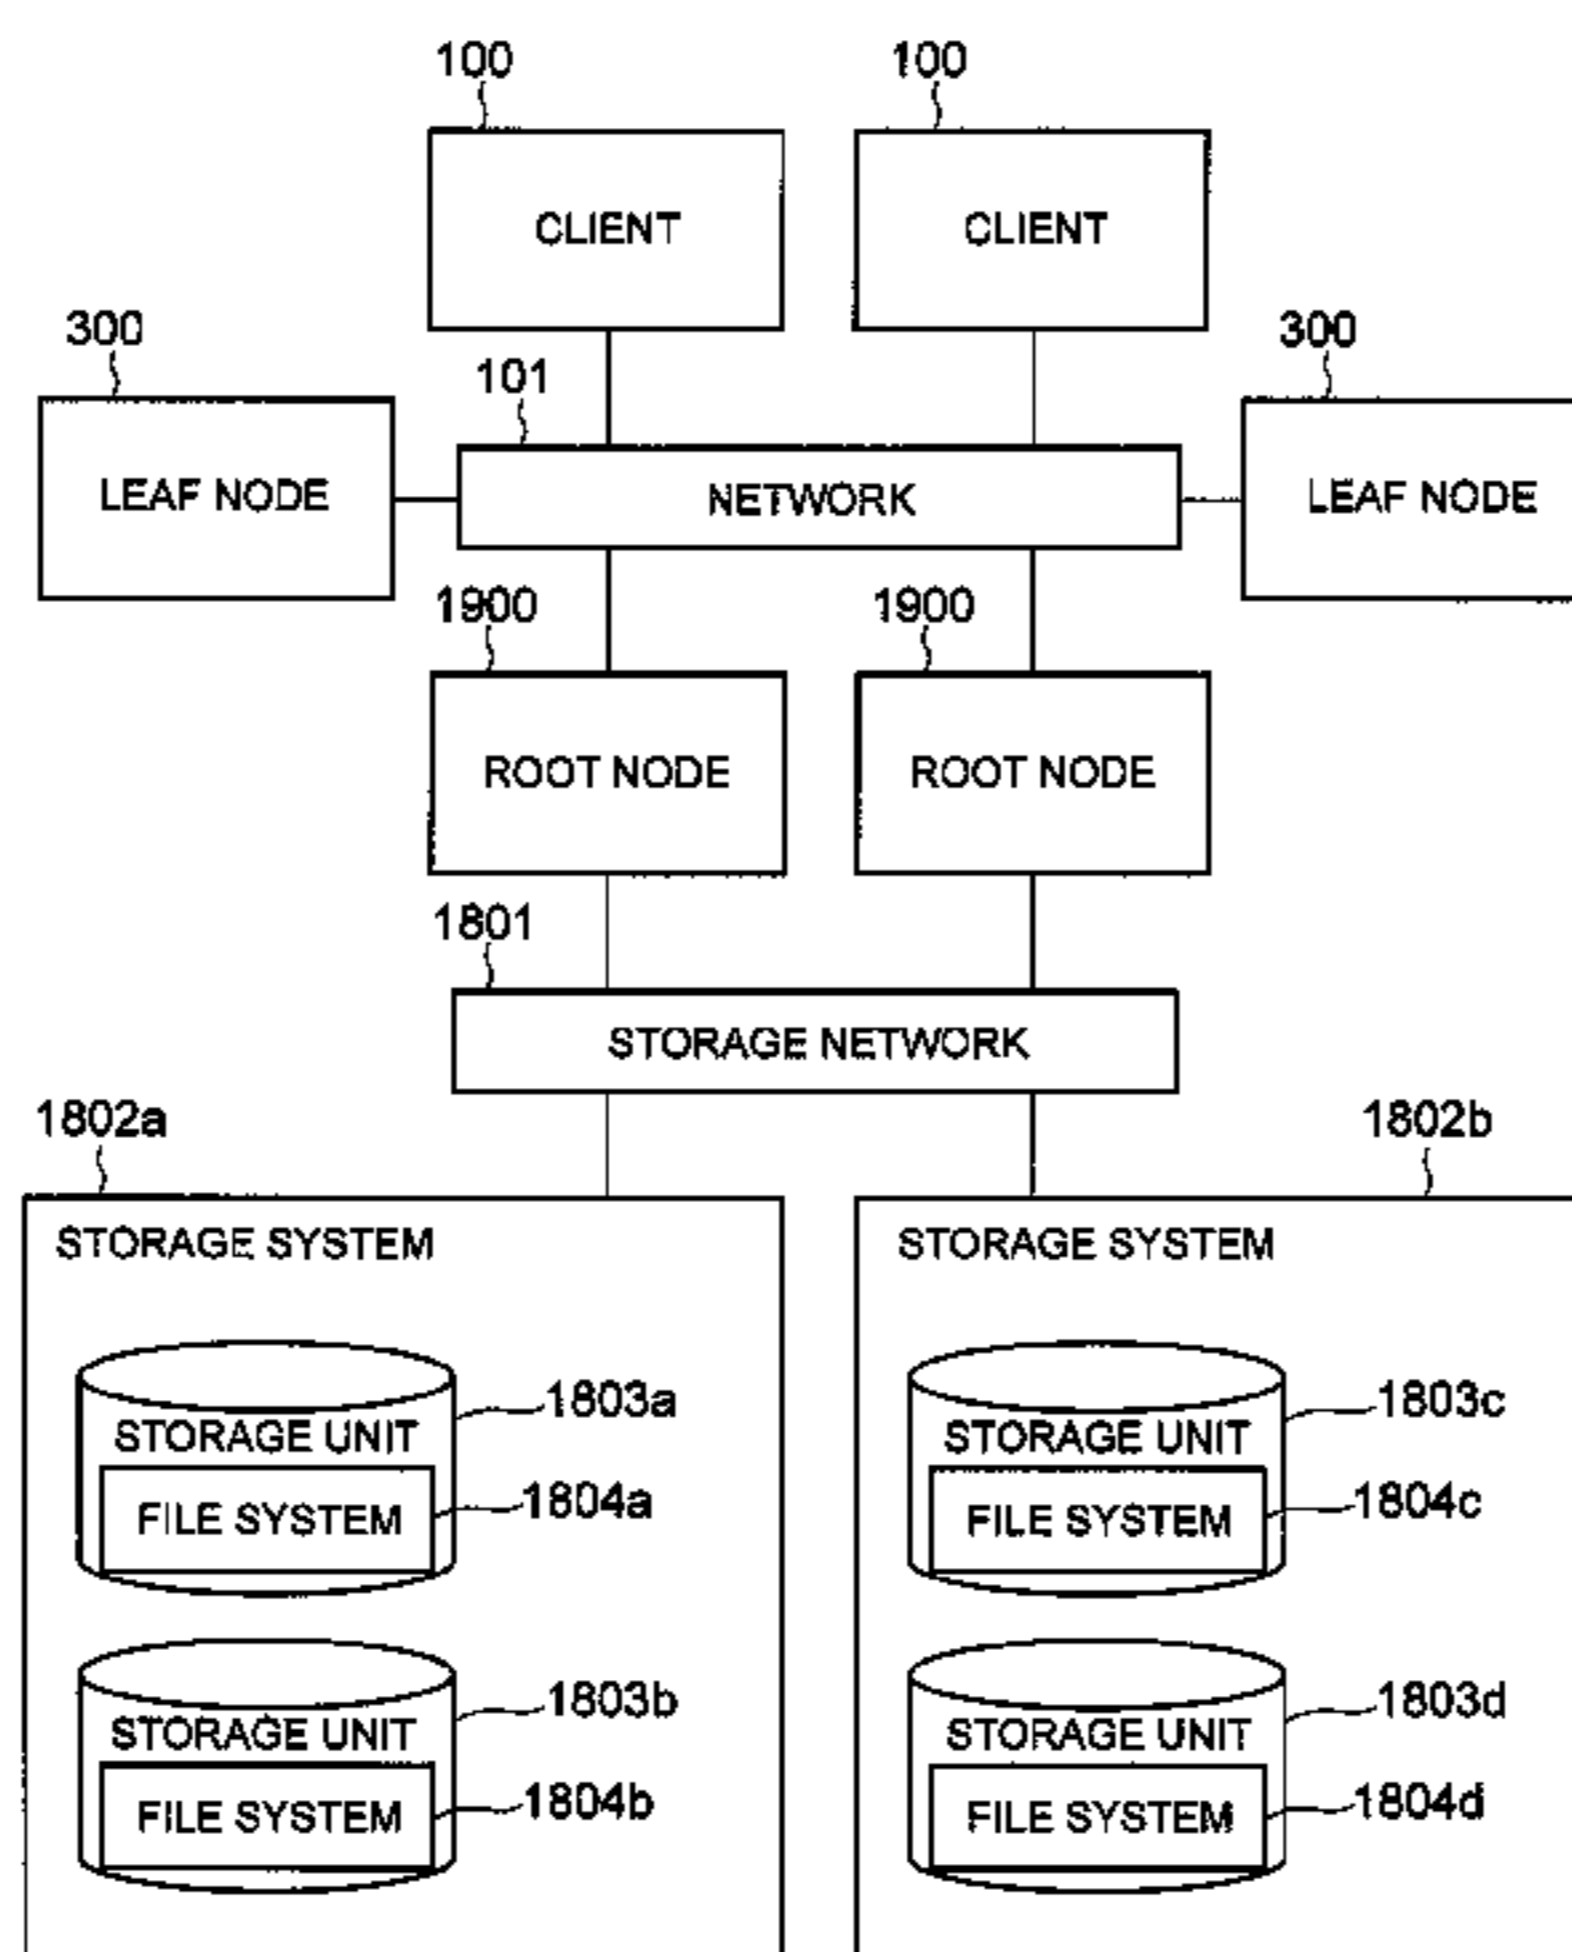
100
CLIENT
100
CLIENT
300
LEAF NODE
101
NETWORK
300
LEAF NODE
1900
ROOT NODE
1900
ROOT NODE
1801
STORAGE NETWORK
1802a
STORAGE SYSTEM
STORAGE UNIT
1803a
FILE SYSTEM
1804a
STORAGE UNIT
1803b
FILE SYSTEM
1804b
1802b
STORAGE SYSTEM
STORAGE UNIT
1803c
FILE SYSTEM
1804c
STORAGE UNIT
1803d
FILE SYSTEM
1804d